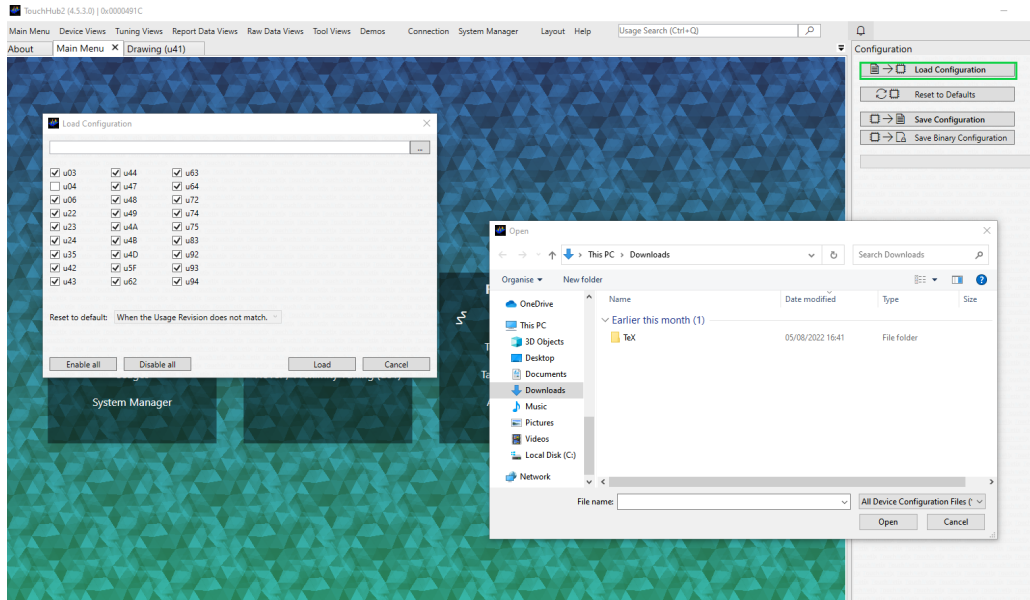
TouchHub2 (4.5.3.0) | 0x0000491C

Main Menu Device Views Tuning Views Report Data Views Raw Data Views Tool Views Demos Connection System Manager Layout Help Usage Search (Ctrl+Q)

About | Main Menu | Drawing (u41)

Configuration

Load Configuration
Reset to Defaults
Save Configuration
Save Binary Configuration

Load Configuration

| | | |
|---|---|---|
| ☑ u03 | ☑ u44 | ☑ u63 |
| ☐ u04 | ☑ u47 | ☑ u64 |
| ☑ u06 | ☑ u48 | ☑ u72 |
| ☑ u22 | ☑ u49 | ☑ u74 |
| ☑ u23 | ☑ u4A | ☑ u75 |
| ☑ u24 | ☑ u4B | ☑ u83 |
| ☑ u35 | ☑ u4D | ☑ u92 |
| ☑ u42 | ☑ u5F | ☑ u93 |
| ☑ u43 | ☑ u62 | ☑ u94 |

Reset to default: When the Usage Revision does not match.

Enable all | Disable all | Load | Cancel

System Manager

Open

This PC > Downloads
Search Downloads

Organise ▾ New folder

OneDrive
This PC
3D Objects
Desktop
Documents
Downloads
Music
Pictures
Videos
Local Disk (C:)
Network

| Name | Date modified | Type | Size |
|---|---|---|---|
| Earlier this month (1) | | | |
| TeX | 05/08/2022 16:41 | File folder | |

File name:
All Device Configuration Files (
Open | Cancel